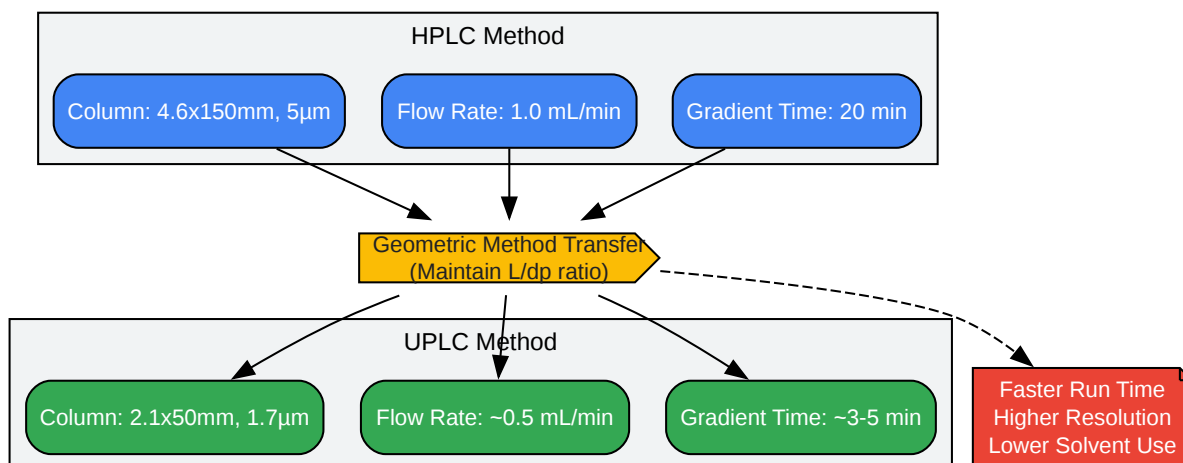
HPLC Method

Column: 4.6x150mm, 5µm

Flow Rate: 1.0 mL/min

Gradient Time: 20 min

Geometric Method Transfer
(Maintain L/dp ratio)

UPLC Method

Column: 2.1x50mm, 1.7µm

Flow Rate: ~0.5 mL/min

Gradient Time: ~3-5 min

Faster Run Time
Higher Resolution
Lower Solvent Use